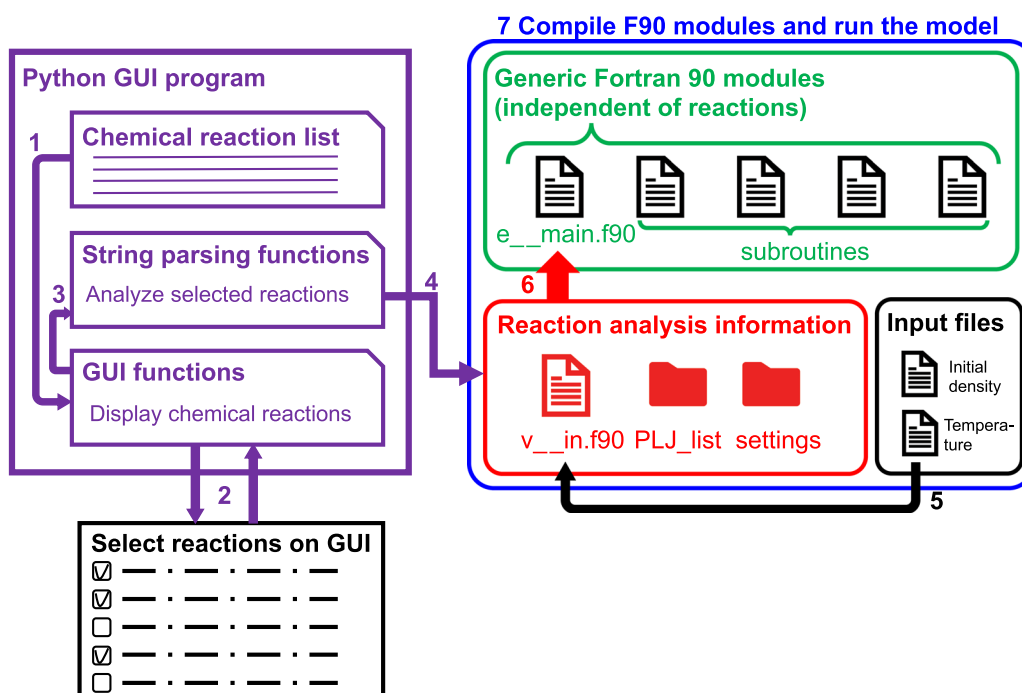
7 Compile F90 modules and run the model

Python GUI program

1

Chemical reaction list

String parsing functions

3

Analyze selected reactions

GUI functions

Display chemical reactions

2

Select reactions on GUI

4

Generic Fortran 90 modules (independent of reactions)

e__main.f90

subroutines

6

Reaction analysis information

v__in.f90 PLJ_list settings

Input files

Initial density

Temperature

5